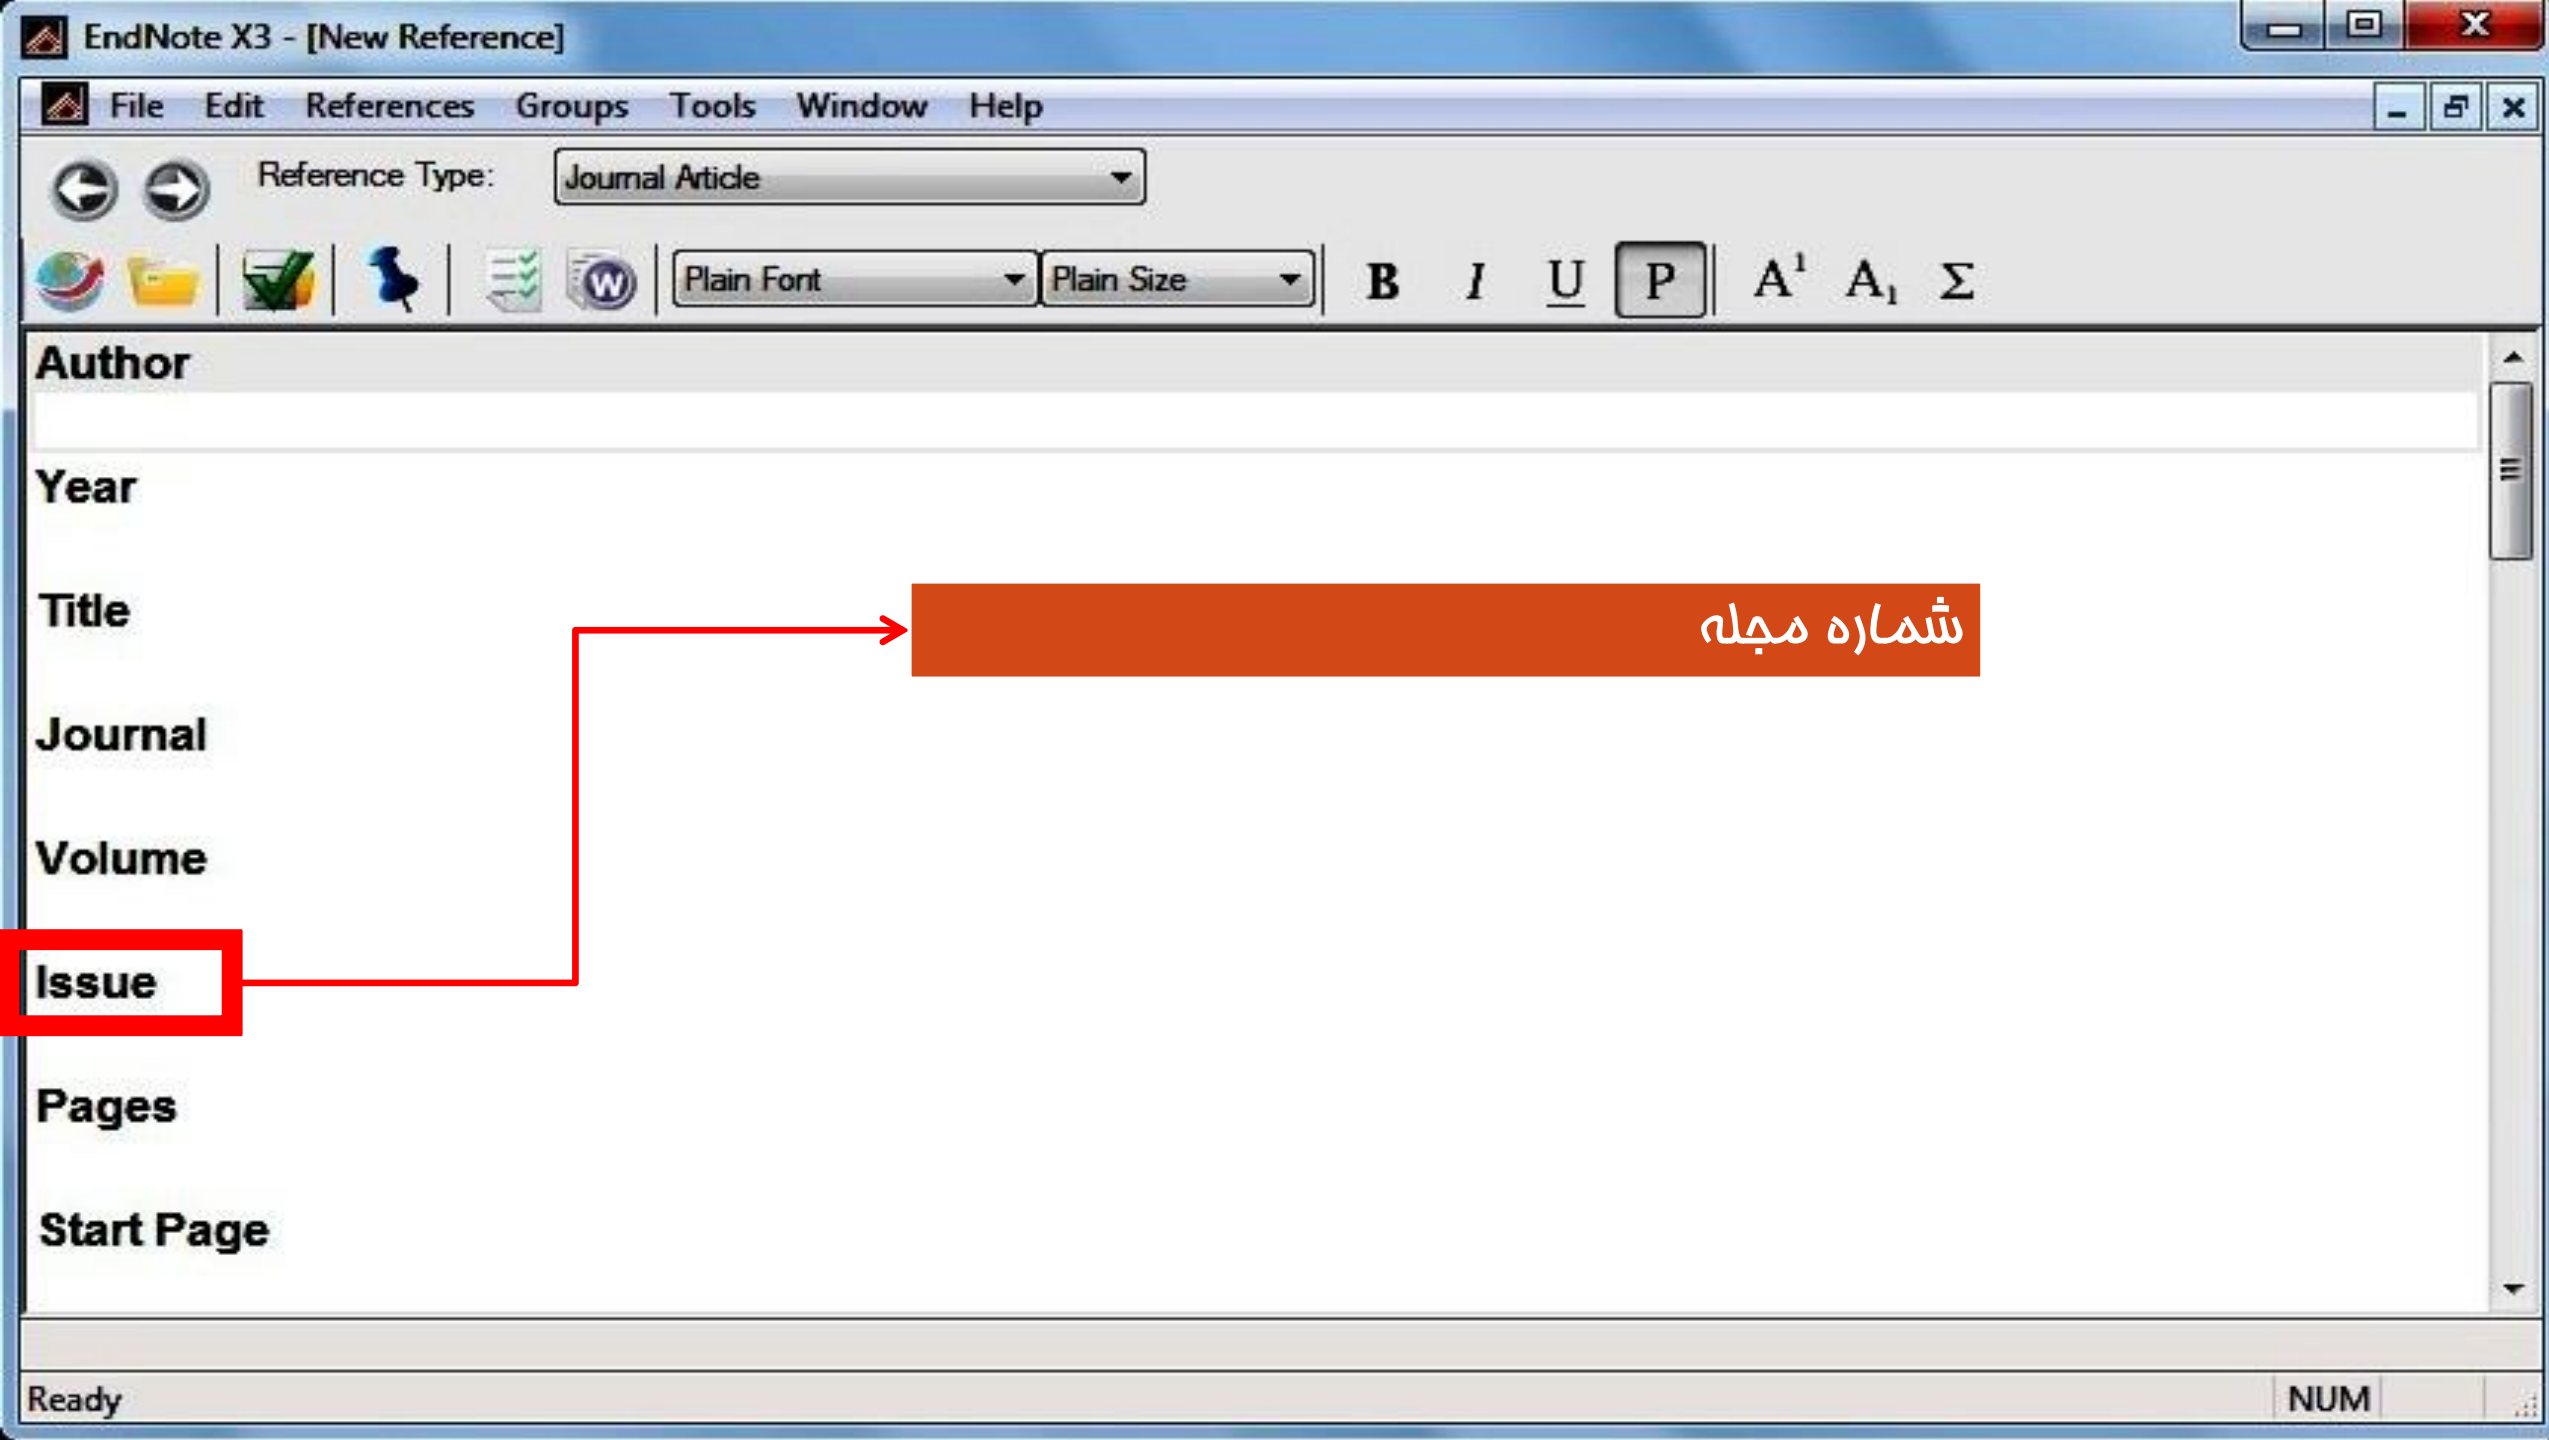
EndNote X3 - [New Reference]

File Edit References Groups Tools Window Help

Reference Type: Journal Article

Plain Font Plain Size B I U P $A^1$ $A_1$ Σ

Author

Year

Title

Journal

Volume

Issue

Pages

Start Page

شماره مجله

Ready

NUM